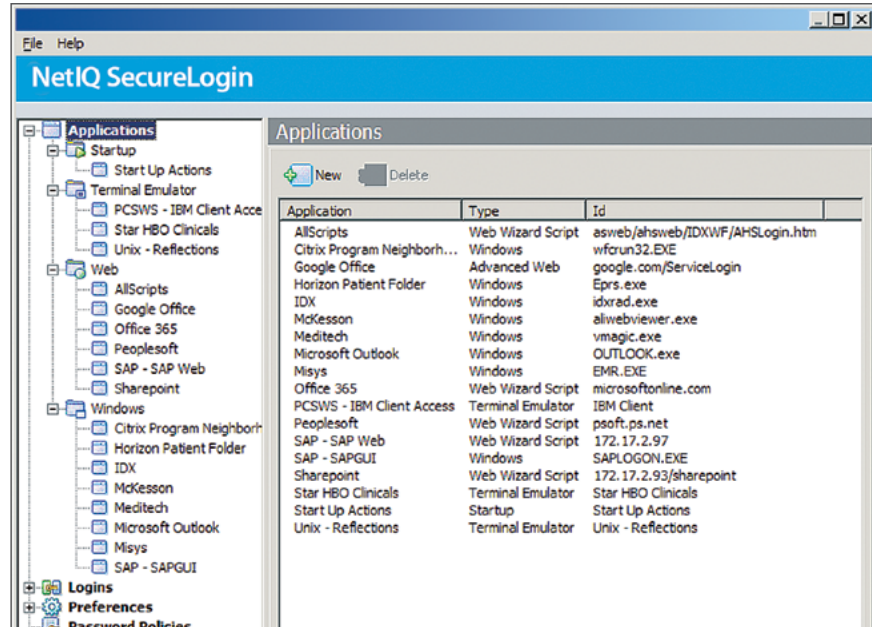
File Help

NetIQ SecureLogin

Applications
Startup
Start Up Actions
Terminal Emulator
PCSWS - IBM Client Acce
Star HBO Clinicals
Unix - Reflections
Web
AllScripts
Google Office
Office 365
Peoplesoft
SAP - SAP Web
Sharepoint
Windows
Citrix Program Neighborh
Horizon Patient Folder
IDX
McKesson
Meditech
Microsoft Outlook
Misys
SAP - SAPGUI
Logins
Preferences
Password Policies

Applications

New Delete

| Application | Type | Id |
|---|---|---|
| AllScripts | Web Wizard Script | asweb/ahsweb/IDXWF/AHSLogin.htm |
| Citrix Program Neighborh... | Windows | wfcrun32.EXE |
| Google Office | Advanced Web | google.com/ServiceLogin |
| Horizon Patient Folder | Windows | Eprs.exe |
| IDX | Windows | idxrad.exe |
| McKesson | Windows | aliwebviewer.exe |
| Meditech | Windows | vmagic.exe |
| Microsoft Outlook | Windows | OUTLOOK.exe |
| Misys | Windows | EMR.EXE |
| Office 365 | Web Wizard Script | microsoftonline.com |
| PCSWS - IBM Client Access | Terminal Emulator | IBM Client |
| Peoplesoft | Web Wizard Script | psoft.ps.net |
| SAP - SAP Web | Web Wizard Script | 172.17.2.97 |
| SAP - SAPGUI | Windows | SAPLOGON.EXE |
| Sharepoint | Web Wizard Script | 172.17.2.93/sharepoint |
| Star HBO Clinicals | Terminal Emulator | Star HBO Clinicals |
| Start Up Actions | Startup | Start Up Actions |
| Unix - Reflections | Terminal Emulator | Unix - Reflections |